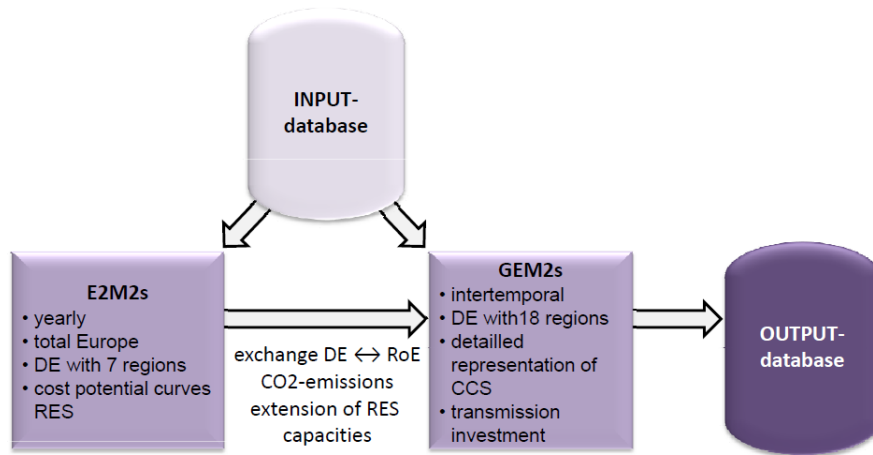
INPUT-database

E2M2s
• yearly
• total Europe
• DE with 7 regions
• cost potential curves RES

exchange DE $\leftrightarrow$ RoE
CO2-emissions
extension of RES capacities

GEM2s
• intertemporal
• DE with18 regions
• detailled representation of CCS
• transmission investment

OUTPUT-database